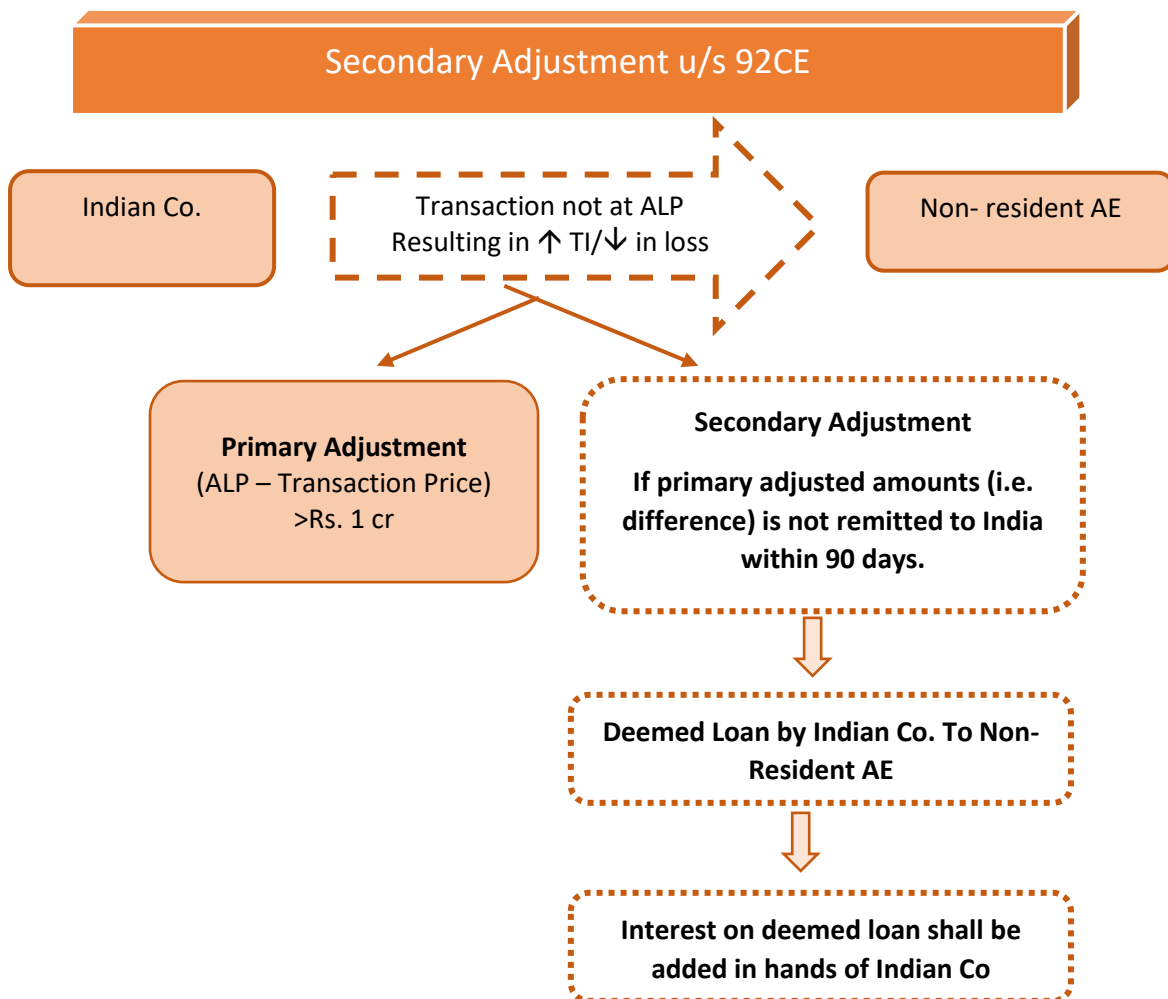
Secondary Adjustment u/s 92CE

Indian Co.

Transaction not at ALP Resulting in ↑ TI/↓ in loss

Non- resident AE

**Primary Adjustment**
(ALP – Transaction Price) >Rs. 1 cr

**Secondary Adjustment**

**If primary adjusted amounts (i.e. difference) is not remitted to India within 90 days.**

**Deemed Loan by Indian Co. To Non-Resident AE**

**Interest on deemed loan shall be added in hands of Indian Co**